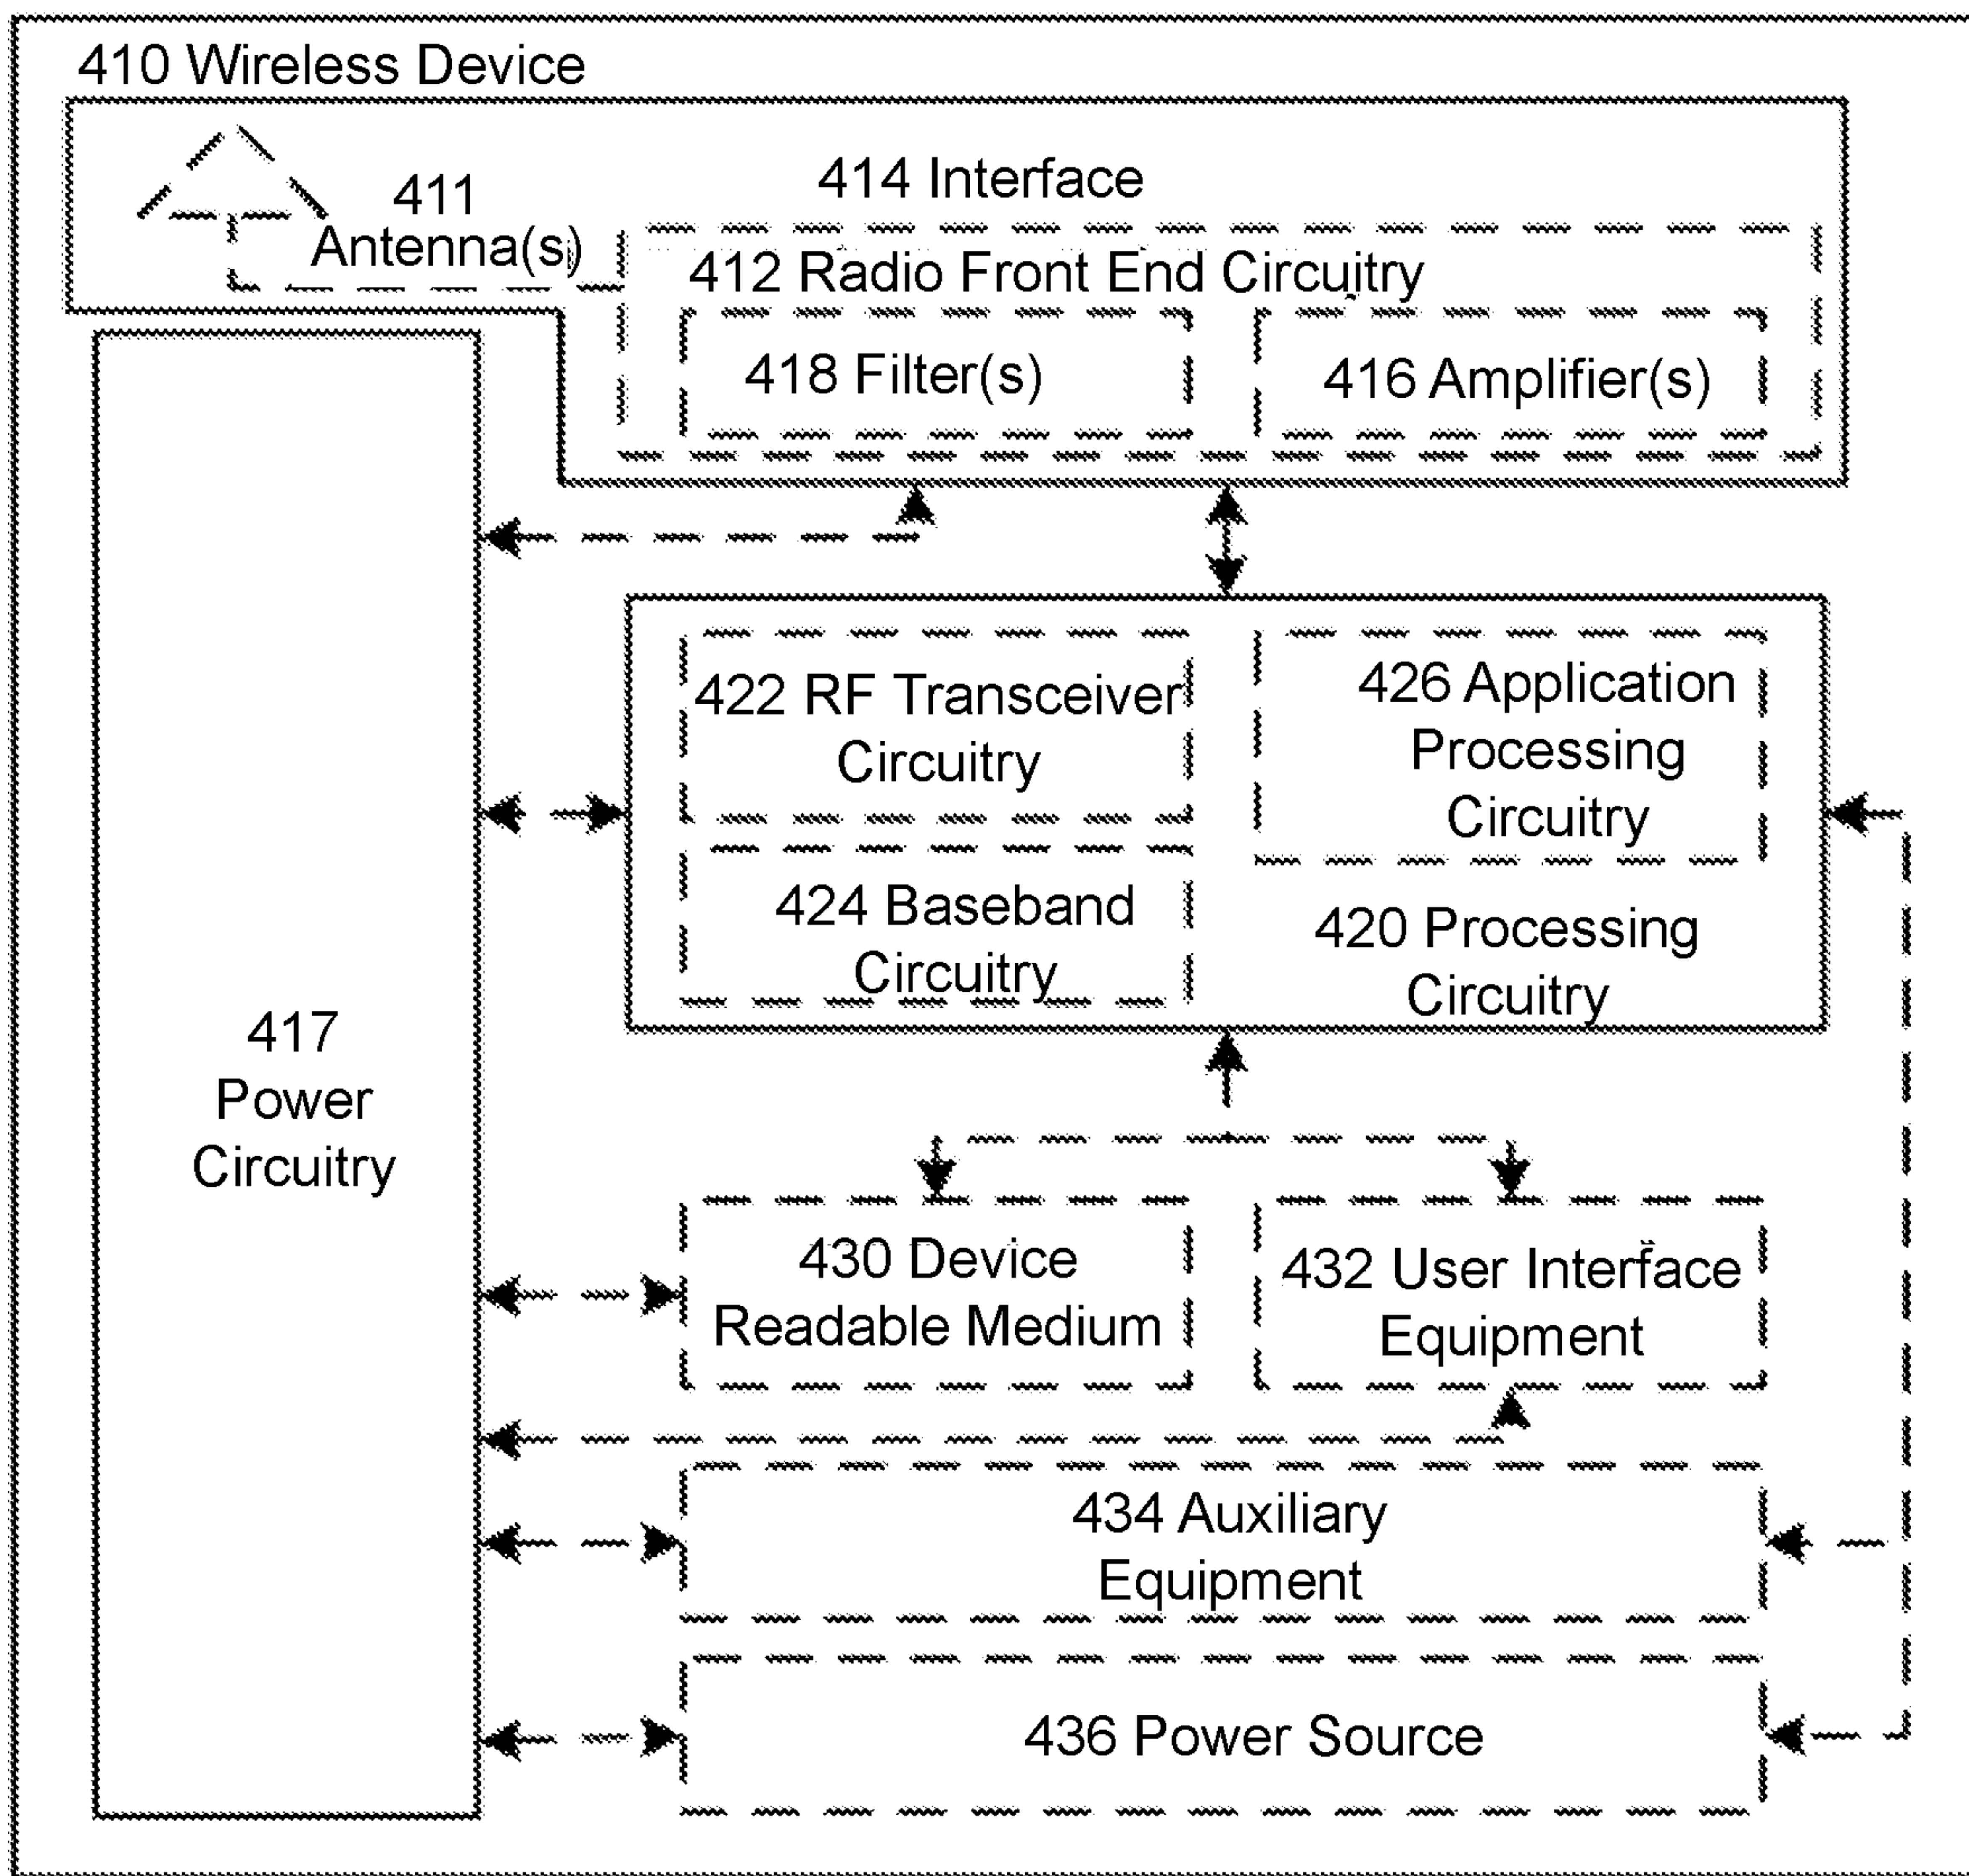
410 Wireless Device

414 Interface

411 Antenna(s)

412 Radio Front End Circuitry

418 Filter(s)

416 Amplifier(s)

422 RF Transceiver Circuitry

426 Application Processing Circuitry

424 Baseband Circuitry

420 Processing Circuitry

417 Power Circuitry

430 Device Readable Medium

432 User Interface Equipment

434 Auxiliary Equipment

436 Power Source